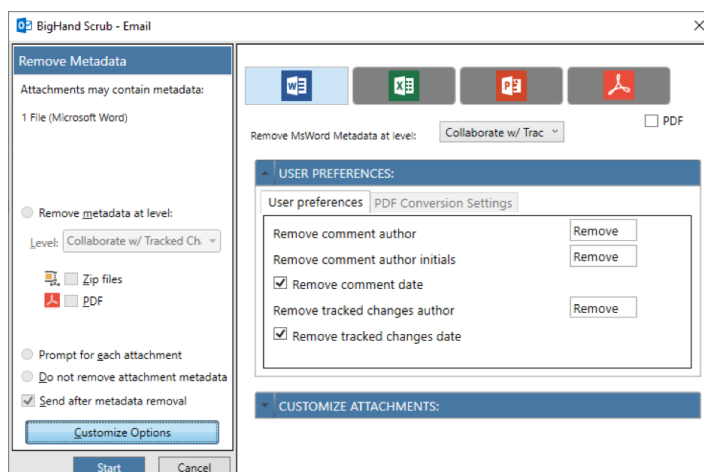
BigHand Scrub - Email

Remove Metadata

Attachments may contain metadata:

1 File (Microsoft Word)

Remove metadata at level:

Level: Collaborate w/ Tracked Ch

Zip files

PDF

Prompt for each attachment

Do not remove attachment metadata

Send after metadata removal

Customize Options

Start

Cancel

PDF

Remove MsWord Metadata at level: Collaborate w/ Trac

USER PREFERENCES:

User preferences | PDF Conversion Settings

| | |
|---|---|
| Remove comment author | Remove |
| Remove comment author initials | Remove |
| Remove comment date | |
| Remove tracked changes author | Remove |
| Remove tracked changes date | |

CUSTOMIZE ATTACHMENTS: